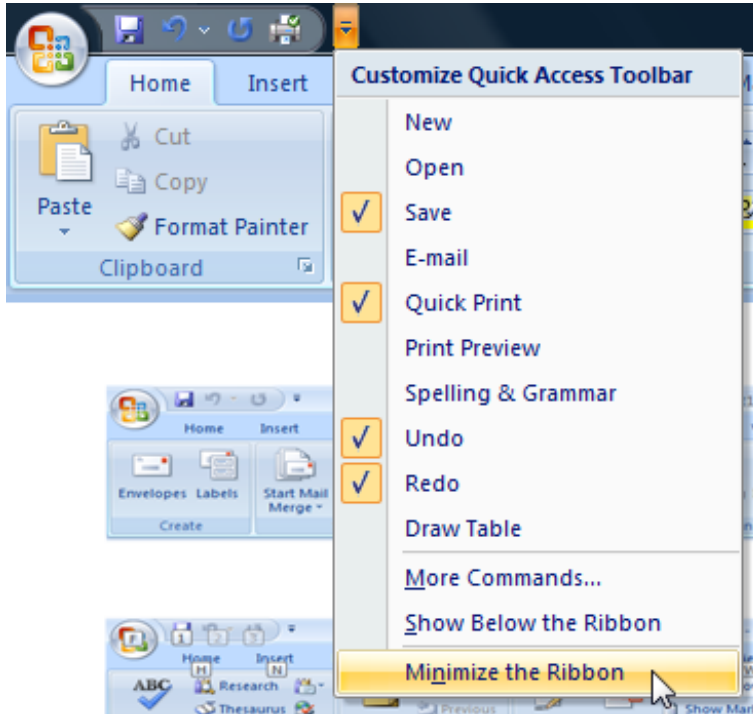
Home
Insert
Paste
Cut
Copy
Format Painter
Clipboard

Customize Quick Access Toolbar
New
Open
Save
E-mail
Quick Print
Print Preview
Spelling & Grammar
Undo
Redo
Draw Table
More Commands...
Show Below the Ribbon
Minimize the Ribbon

Home
Insert
Envelopes
Labels
Start Mail Merge
Create

1
2
3
Home
H
Insert
N
ABC
Research
Thesaurus
Previous
Show Mar